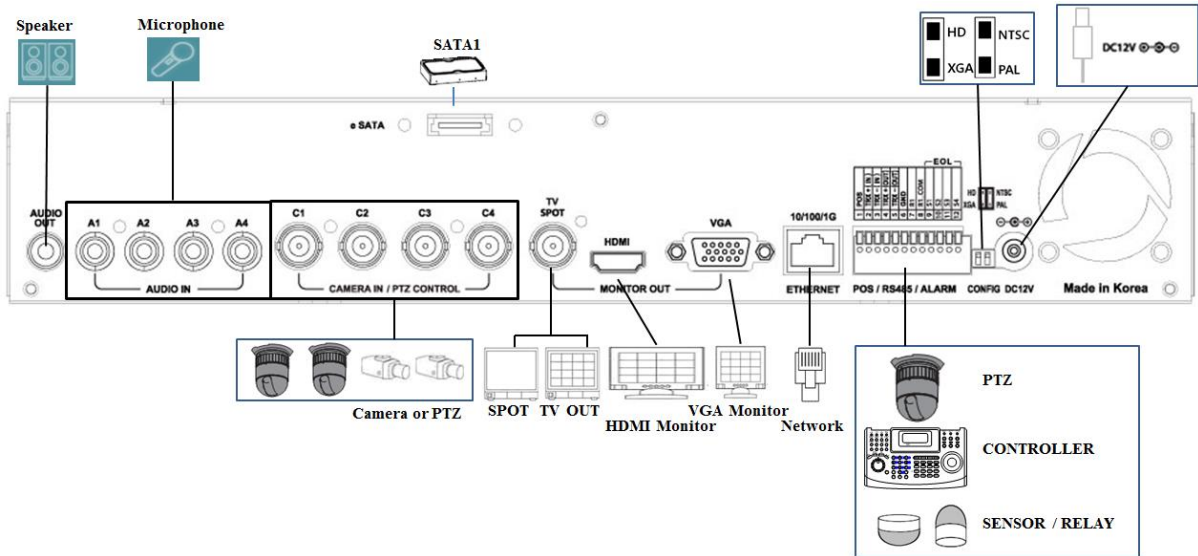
Speaker

Microphone

SATA1

HD

XGA

NTSC

PAL

DC12V

e SATA

AUDIO OUT

A1 A2 A3 A4

AUDIO IN

C1 C2 C3 C4

CAMERA IN / PTZ CONTROL

TV SPOT

HDMI

VGA

MONITOR OUT

10/100/1G

ETHERNET

EOL

POS / RS485 / ALARM

HD NTSC XGA PAL

CONFIG DC12V

Made in Korea

Camera or PTZ

SPOT TV OUT

HDMI Monitor

VGA Monitor

Network

PTZ

CONTROLLER

SENSOR / RELAY